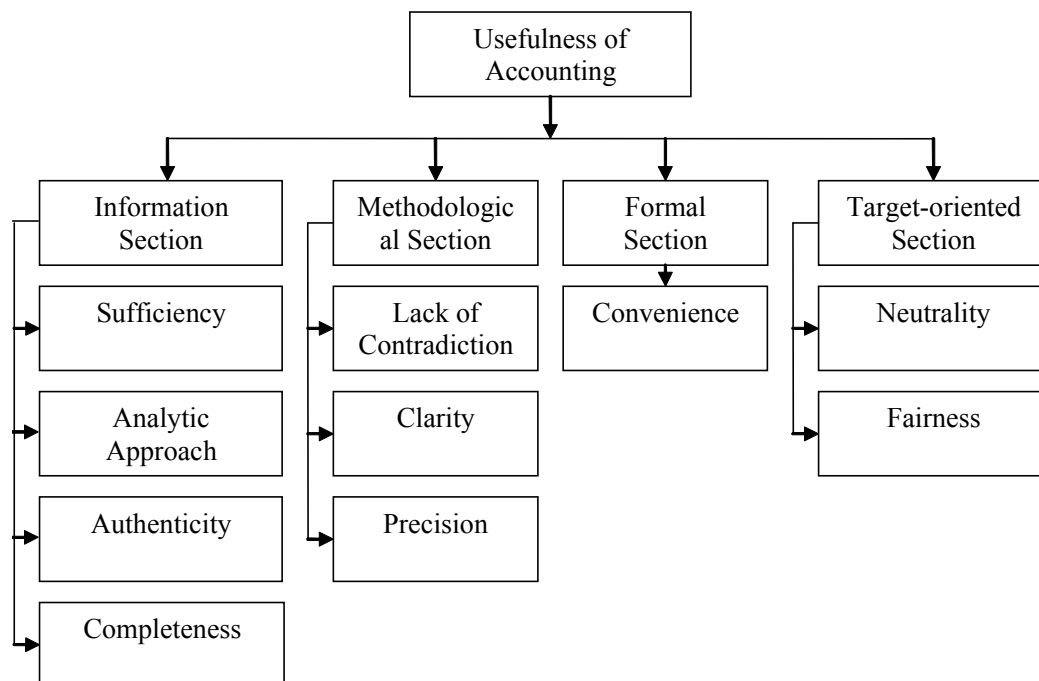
Usefulness of Accounting

Information Section

Sufficiency

Analytic Approach

Authenticity

Completeness

Methodological Section

Lack of Contradiction

Clarity

Precision

Formal Section

Convenience

Target-oriented Section

Neutrality

Fairness